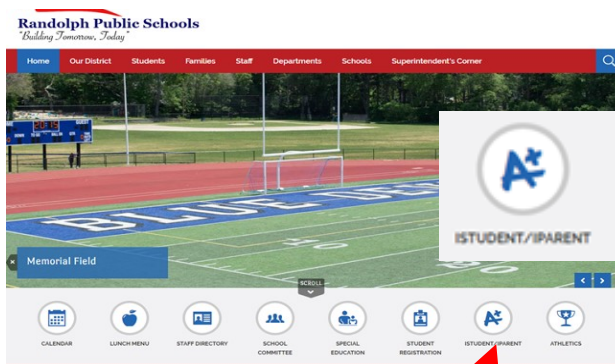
Randolph Public Schools
"Building Tomorrow, Today"

Home
Our District
Students
Families
Staff
Departments
Schools
Superintendent's Corner

BLUE DEV

ISTUDENT/IPARENT

Memorial Field

SCROLL

CALENDAR
LUNCH MENU
STAFF DIRECTORY
SCHOOL COMMITTEE
SPECIAL EDUCATION
STUDENT REGISTRATION
ISTUDENT/IPARENT
ATHLETICS